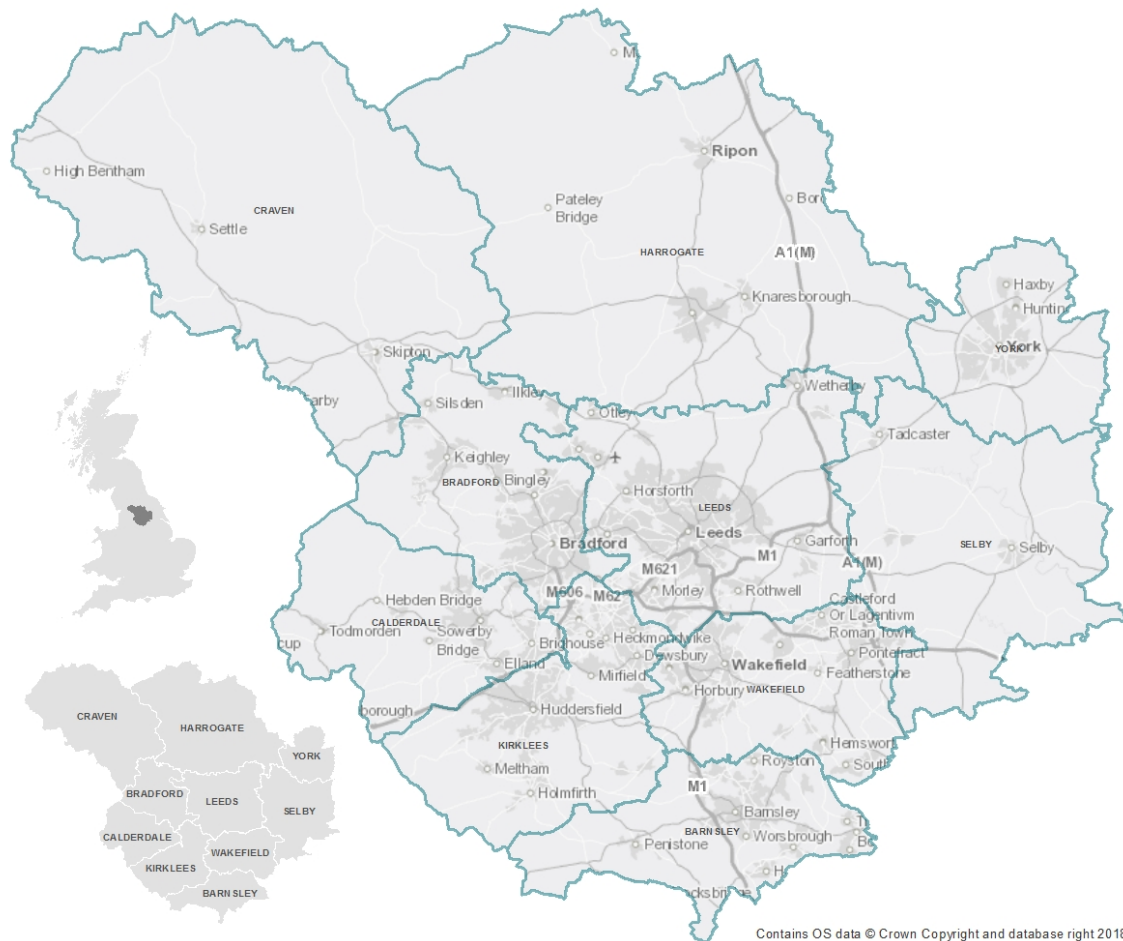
M
Ripon
High Bentham
CRAVEN
Settle
Pateley Bridge
Boro
HARROGATE
A1(M)
Haxby
Huntin
Knaresborough
Skipton
York
YORK
arby
Silsden
Ilkley
Wetherby
Otley
Tadcaster
Keighley
BRADFORD
Bingley
Horsforth
LEEDS
Leeds
Bradford
M1
Garforth
SELBY
Selby
M621
A1(M)
M606
M62
Morley
Rothwell
Castleford
Or Lagentivm
Hebden Bridge
Todmorden
CALDERDALE
Sowerby Bridge
cup
Brighouse
Heckmondwike
Dewsbury
Roman Town
Pontefract
Wakefield
Elland
Mirfield
Featherstone
Horbury
WAKEFIELD
borough
Huddersfield
KIRKLEES
Hemswor
Royston
South
Meltham
M1
Holmfirth
Barnsley
BARNSLEY
Worsbrough
Penistone
H
ocksbridge
CRAVEN
HARROGATE
YORK
BRADFORD
LEEDS
SELBY
CALDERDALE
WAKEFIELD
KIRKLEES
BARNSLEY
Contains OS data © Crown Copyright and database right 2018